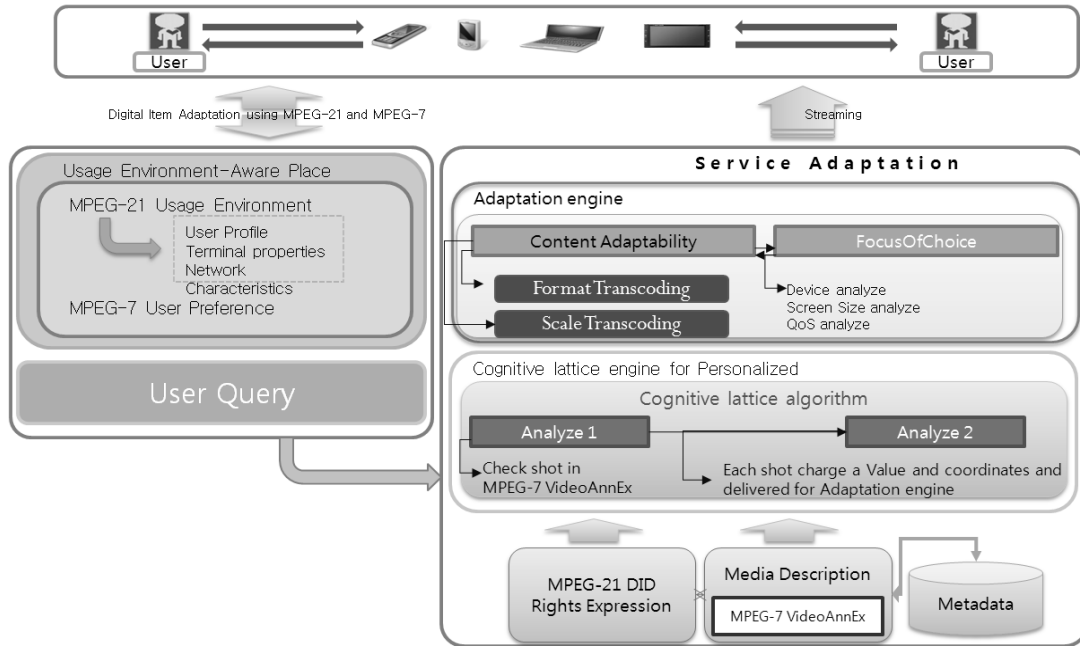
User

User

Digital Item Adaptation using MPEG-21 and MPEG-7

Streaming

Usage Environment-Aware Place

MPEG-21 Usage Environment

User Profile
Terminal properties
Network Characteristics

MPEG-7 User Preference

User Query

Service Adaptation

Adaptation engine

Content Adaptability

FocusOfChoice

Format Transcoding

Scale Transcoding

Device analyze
Screen Size analyze
QoS analyze

Cognitive lattice engine for Personalized

Cognitive lattice algorithm

Analyze 1

Analyze 2

Check shot in MPEG-7 VideoAnnEx

Each shot charge a Value and coordinates and delivered for Adaptation engine

MPEG-21 DID Rights Expression

Media Description

MPEG-7 VideoAnnEx

Metadata